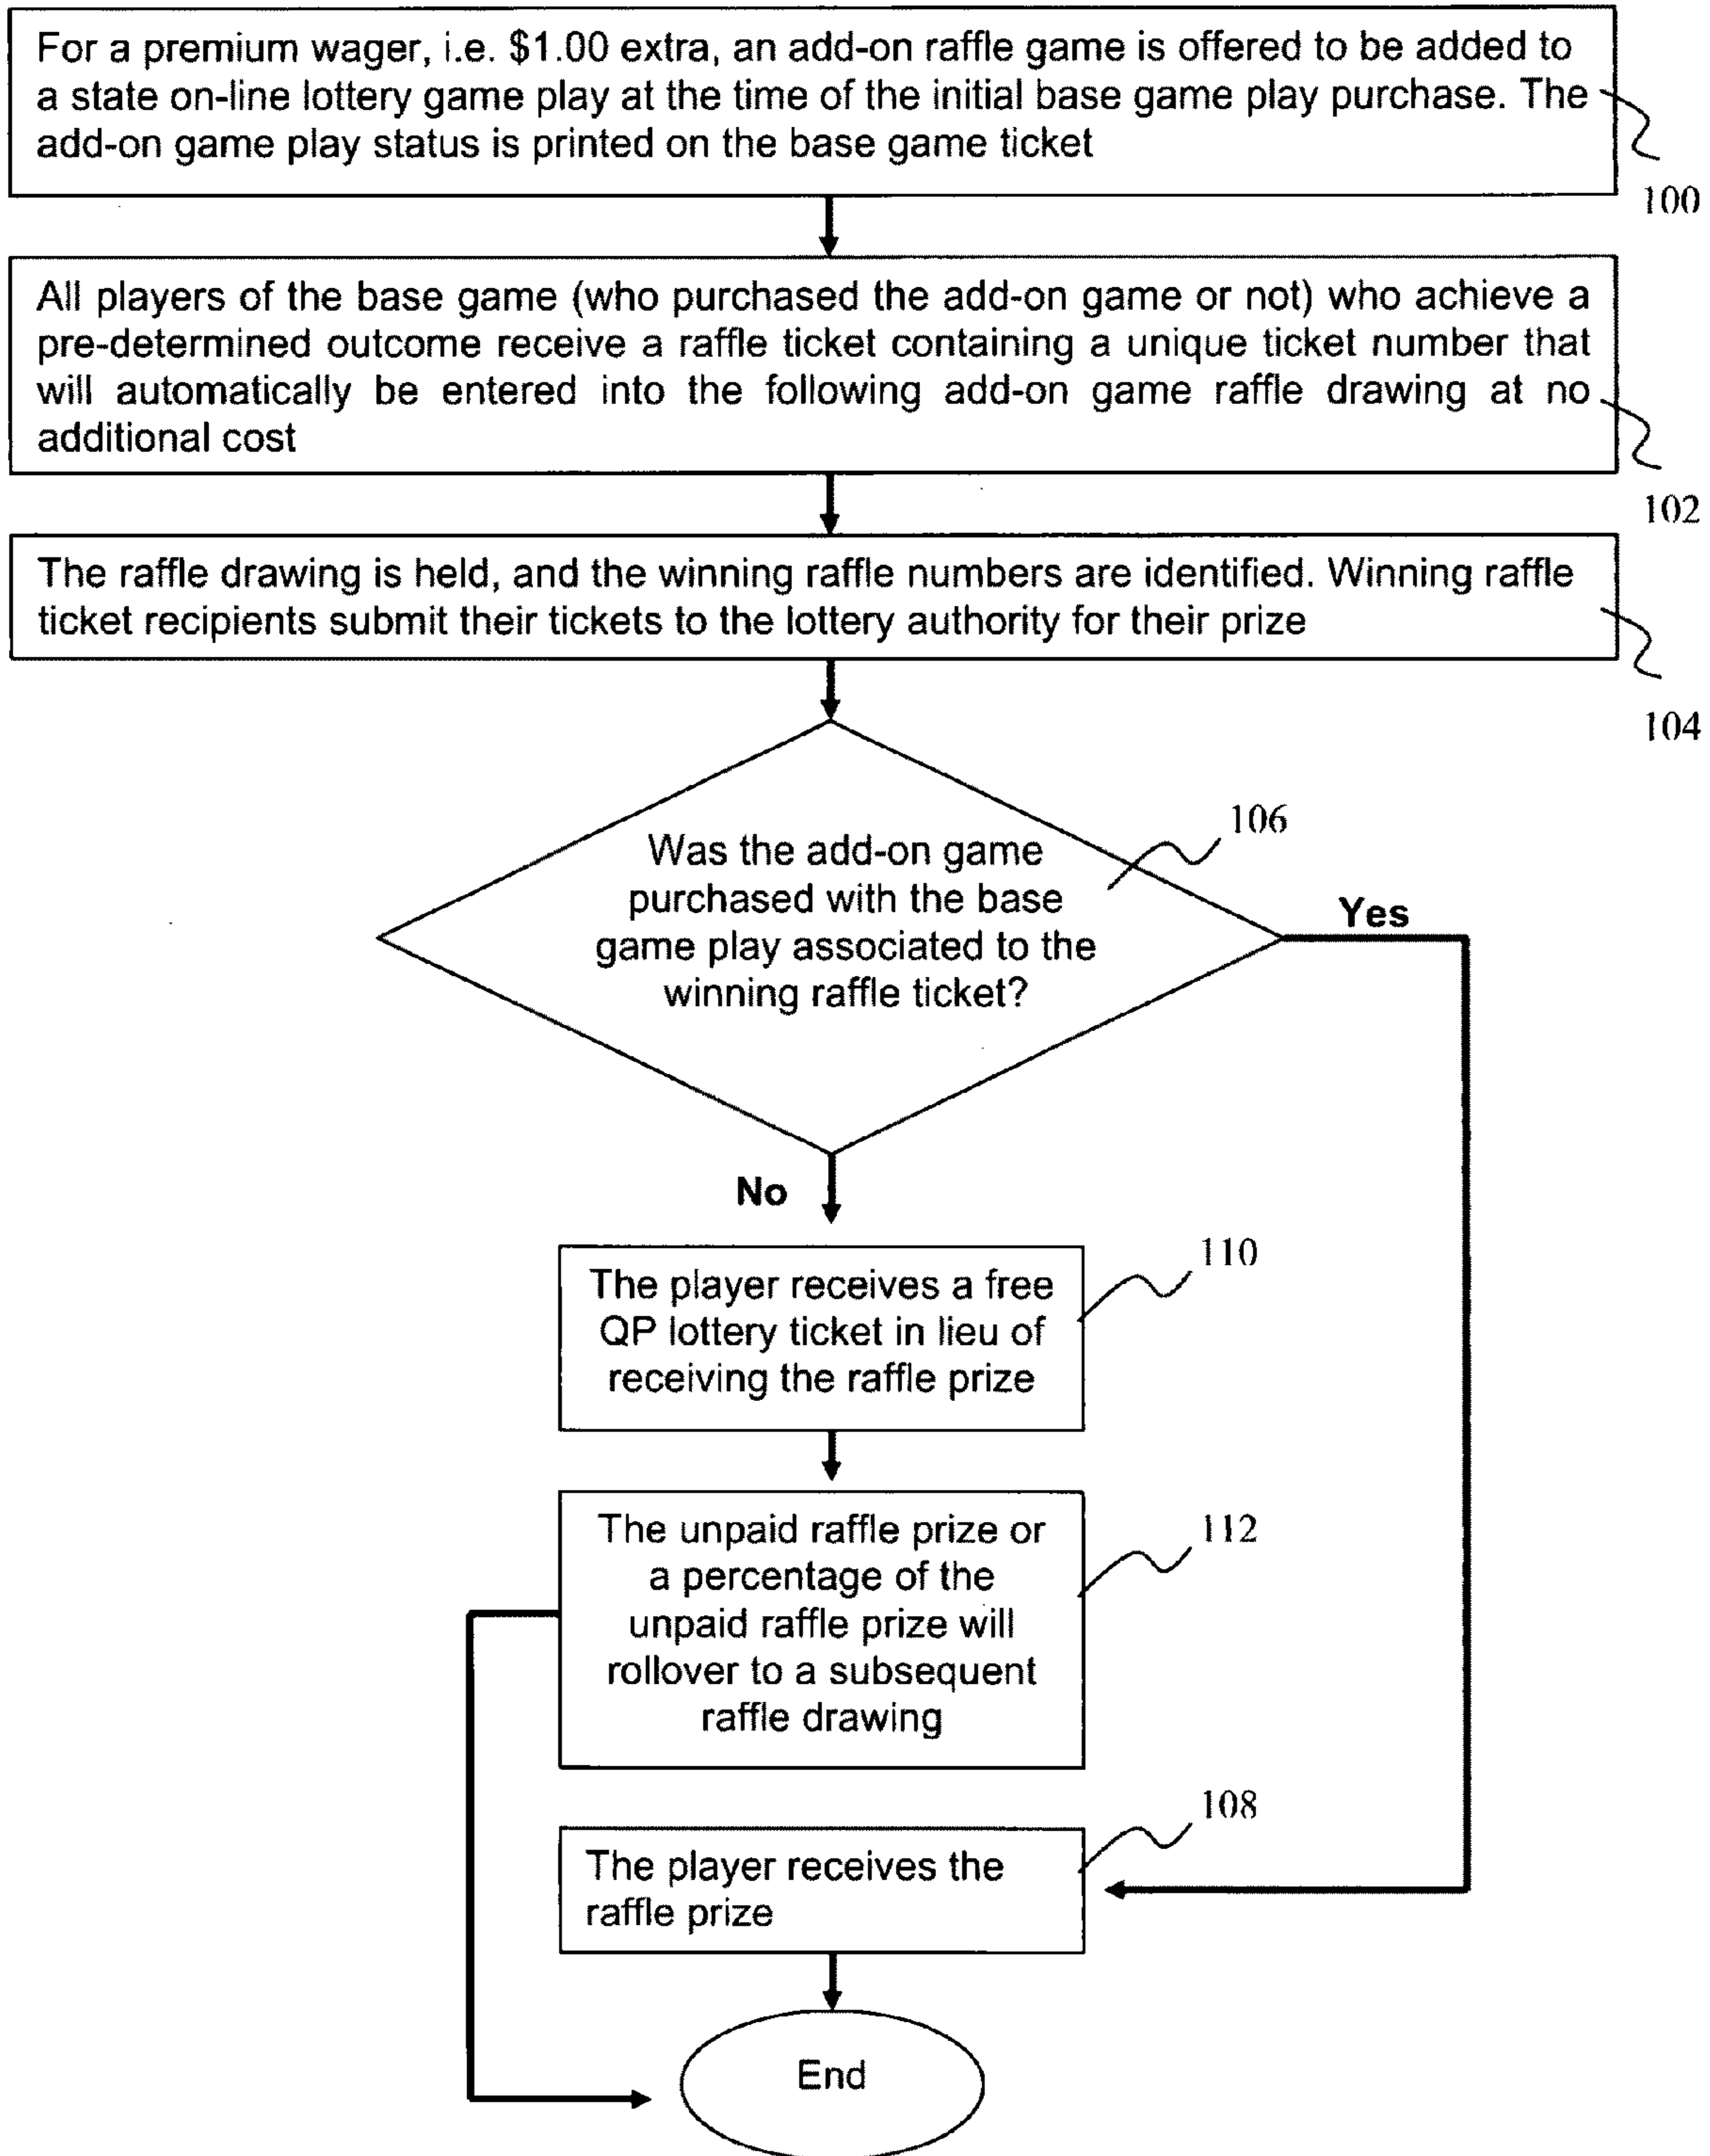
For a premium wager, i.e. $1.00 extra, an add-on raffle game is offered to be added to a state on-line lottery game play at the time of the initial base game play purchase. The add-on game play status is printed on the base game ticket

100

All players of the base game (who purchased the add-on game or not) who achieve a pre-determined outcome receive a raffle ticket containing a unique ticket number that will automatically be entered into the following add-on game raffle drawing at no additional cost

102

The raffle drawing is held, and the winning raffle numbers are identified. Winning raffle ticket recipients submit their tickets to the lottery authority for their prize

104

106

Was the add-on game purchased with the base game play associated to the winning raffle ticket?

Yes

No

110

The player receives a free QP lottery ticket in lieu of receiving the raffle prize

112

The unpaid raffle prize or a percentage of the unpaid raffle prize will rollover to a subsequent raffle drawing

108

The player receives the raffle prize

End